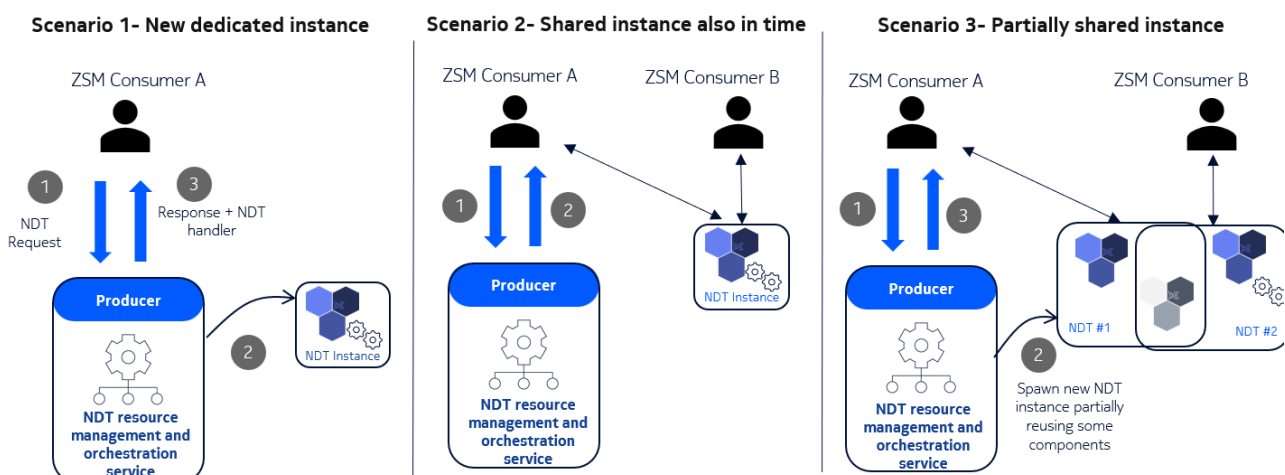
Scenario 1- New dedicated instance

ZSM Consumer A

1

NDT Request

3

Response + NDT handler

Producer

NDT resource management and orchestration service

2

NDT Instance

Scenario 2- Shared instance also in time

ZSM Consumer A

ZSM Consumer B

1

2

Producer

NDT resource management and orchestration service

NDT Instance

Scenario 3- Partially shared instance

ZSM Consumer A

ZSM Consumer B

1

3

Producer

NDT resource management and orchestration service

NDT #1

NDT #2

2

Spawn new NDT instance partially reusing some components